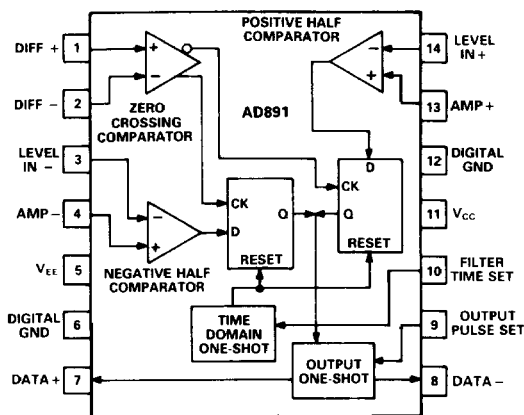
POSITIVE HALF COMPARATOR

DIFF + 1
DIFF − 2
LEVEL IN − 3
AMP − 4
$V_{EE}$ 5
DIGITAL GND 6
DATA + 7

ZERO CROSSING COMPARATOR

AD891

NEGATIVE HALF COMPARATOR

CK
D
Q
RESET

D
CK
Q
RESET

TIME DOMAIN ONE-SHOT

OUTPUT ONE-SHOT

14 LEVEL IN +
13 AMP +
12 DIGITAL GND
11 $V_{CC}$
10 FILTER TIME SET
9 OUTPUT PULSE SET
8 DATA −